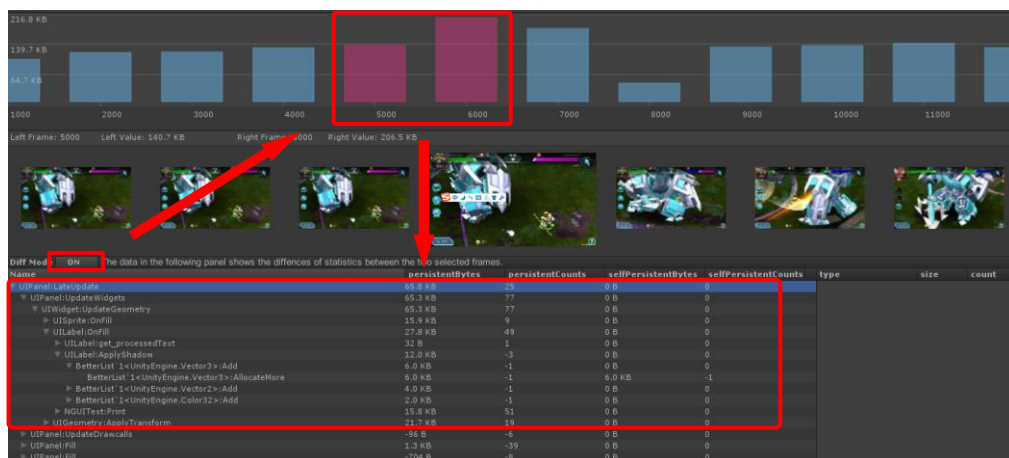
216.8 KB
139.7 KB
64.7 KB

1000 2000 3000 4000 5000 6000 7000 8000 9000 10000 11000

Left Frame: 5000 Left Value: 140.7 KB Right Frame: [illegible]000 Right Value: 206.5 KB

Diff Mode ON The data in the following panel shows the diffences of statistics between the two selected frames.

| Name | persistentBytes | persistentCounts | selfPersistentBytes | selfPersistentCounts | type | size | count |
|---|---|---|---|---|---|---|---|
| UIPanel:LateUpdate | 65.8 KB | 25 | 0 B | 0 | | | |
| UIPanel:UpdateWidgets | 65.3 KB | 77 | 0 B | 0 | | | |
| UIWidget:UpdateGeometry | 65.3 KB | 77 | 0 B | 0 | | | |
| UISprite:OnFill | 15.9 KB | 9 | 0 B | 0 | | | |
| UILabel:OnFill | 27.8 KB | 49 | 0 B | 0 | | | |
| UILabel:get_processedText | 32 B | 1 | 0 B | 0 | | | |
| UILabel:ApplyShadow | 12.0 KB | -3 | 0 B | 0 | | | |
| BetterList`1<UnityEngine.Vector3>:Add | 6.0 KB | -1 | 0 B | 0 | | | |
| BetterList`1<UnityEngine.Vector3>:AllocateMore | 6.0 KB | -1 | 6.0 KB | -1 | | | |
| BetterList`1<UnityEngine.Vector2>:Add | 4.0 KB | -1 | 0 B | 0 | | | |
| BetterList`1<UnityEngine.Color32>:Add | 2.0 KB | -1 | 0 B | 0 | | | |
| NGUIText:Print | 15.8 KB | 51 | 0 B | 0 | | | |
| UIGeometry:ApplyTransform | 21.7 KB | 19 | 0 B | 0 | | | |
| UIPanel:UpdateDrawcalls | -96 B | -6 | 0 B | 0 | | | |
| UIPanel:Fill | 1.3 KB | -39 | 0 B | 0 | | | |
| UIPanel:Fill | -704 B | -8 | 0 B | 0 | | | |